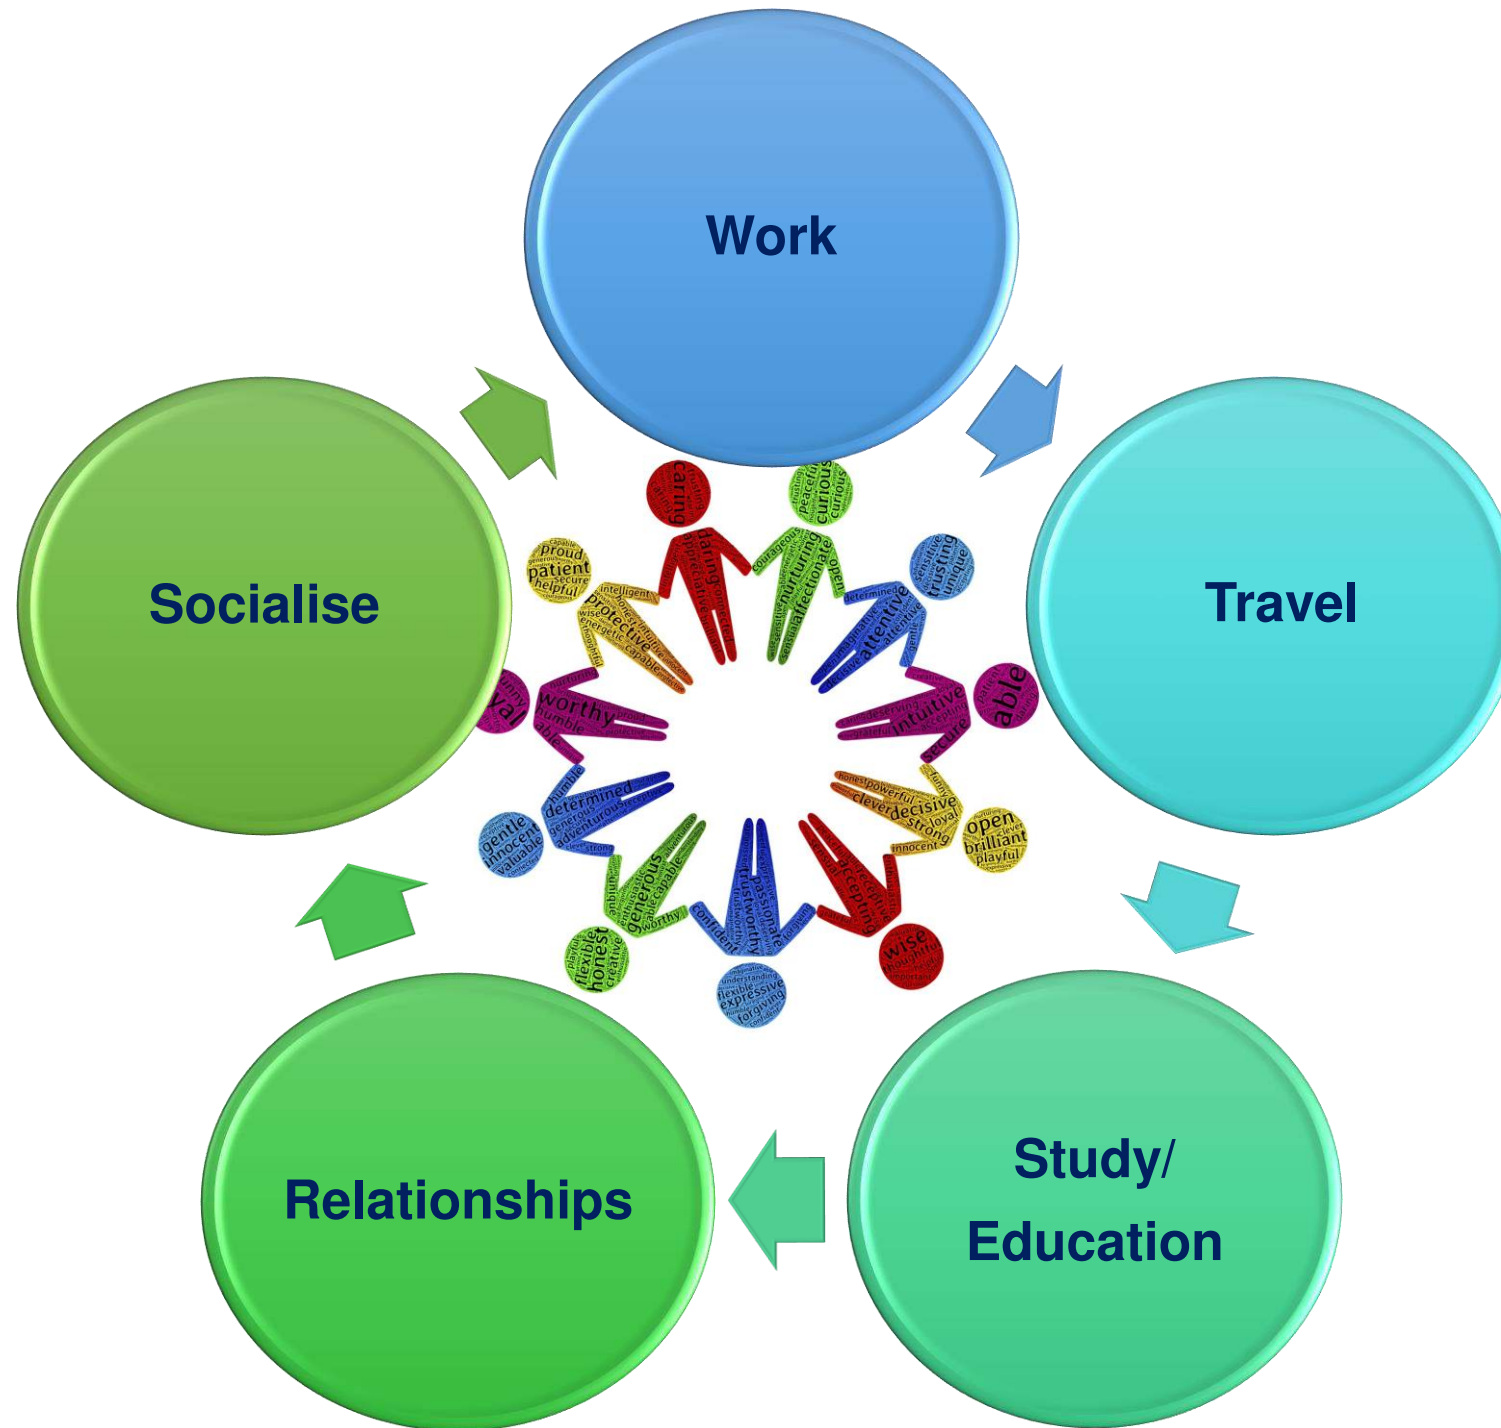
Work

Travel

Study/
Education

Relationships

Socialise

caring
peaceful
curious
trusting
unique
able
open
brilliant
playful
wise
expressive
forgiving
flexible
honest
creative
gentle
innocent
valuable
proud
patient
helpful
protective
nurturing
affectionate
attentive
intuitive
secure
decisive
clever
powerful
strong
loyal
accepting
trustworthy
passionate
confident
generous
worthy
determined
adventurous
humble